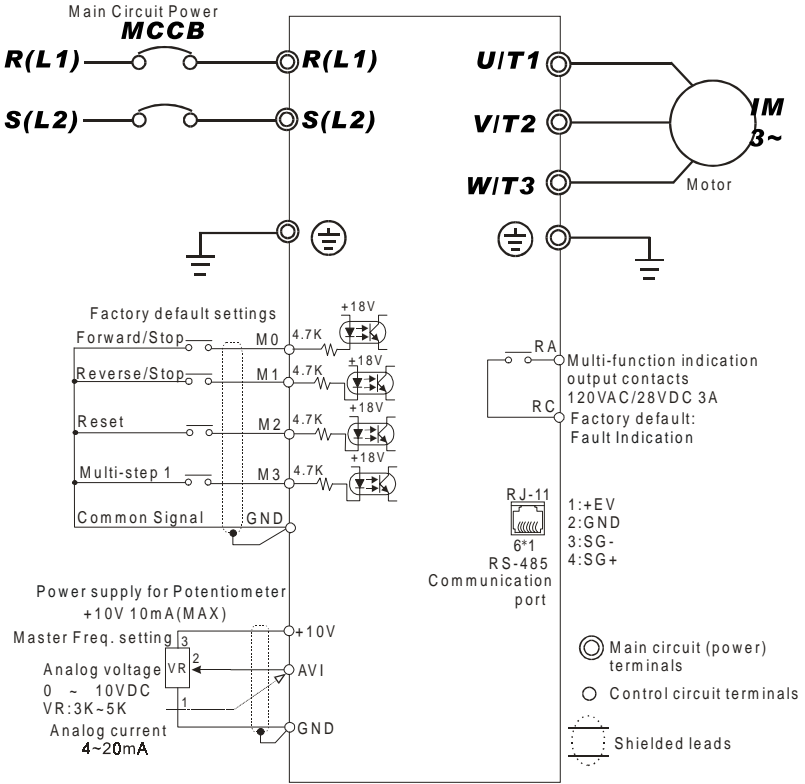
Main Circuit Power
MCCB
R(L1)
S(L2)
R(L1)
S(L2)
U/T1
V/T2
W/T3
IM
3~
Motor

Factory default settings
+18V
Forward/Stop M0 4.7K
+18V
Reverse/Stop M1 4.7K
+18V
Reset M2 4.7K
+18V
Multi-step 1 M3 4.7K
Common Signal GND

RA
Multi-function indication output contacts
120VAC/28VDC 3A
RC
Factory default: Fault Indication

RJ-11
6*1
RS-485
Communication port
1:+EV
2:GND
3:SG-
4:SG+

Power supply for Potentiometer
+10V 10mA(MAX)
Master Freq. setting 3
+10V
Analog voltage VR 2
AVI
0 ~ 10VDC
VR:3K~5K
1
Analog current
4~20mA
GND

Main circuit (power) terminals
Control circuit terminals
Shielded leads